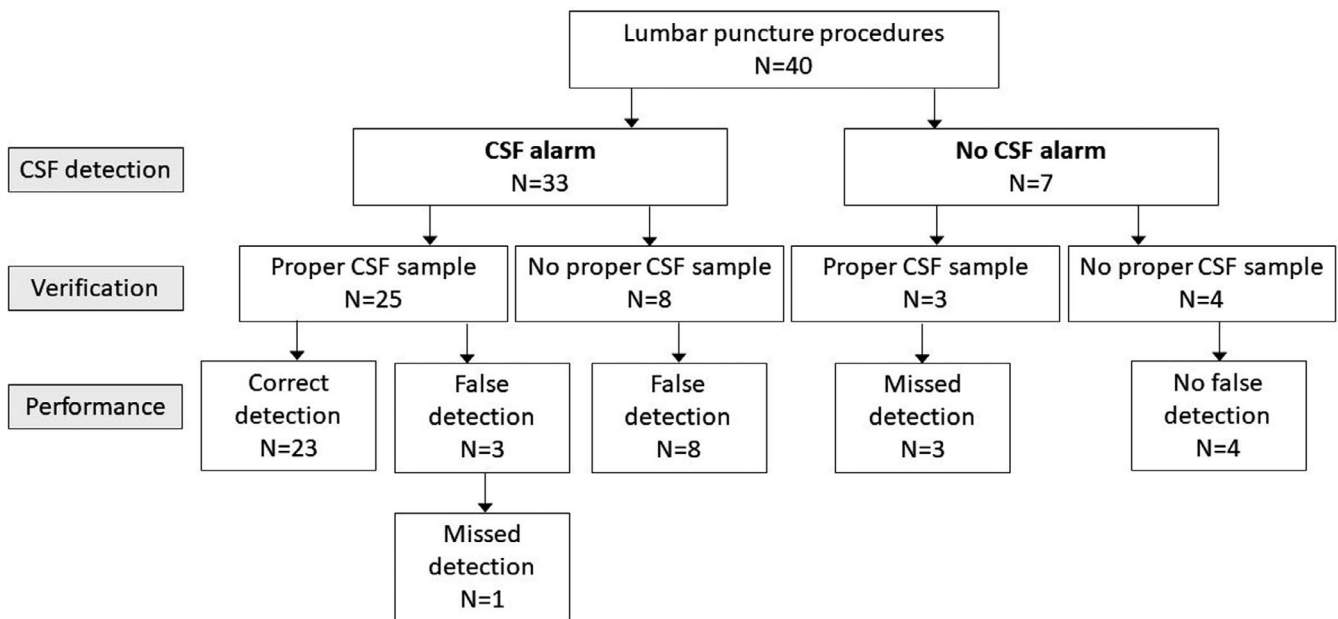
Lumbar puncture procedures
N=40

CSF detection

CSF alarm
N=33

No CSF alarm
N=7

Verification

Proper CSF sample
N=25

No proper CSF sample
N=8

Proper CSF sample
N=3

No proper CSF sample
N=4

Performance

Correct detection
N=23

False detection
N=3

False detection
N=8

Missed detection
N=3

No false detection
N=4

Missed detection
N=1